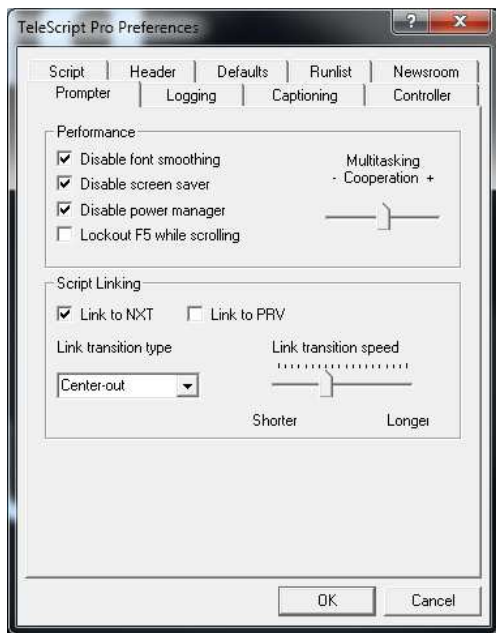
TeleScript Pro Preferences

Script | Header | Defaults | Runlist | Newsroom
Prompter | Logging | Captioning | Controller

Performance
☑ Disable font smoothing
☑ Disable screen saver
☑ Disable power manager
☐ Lockout F5 while scrolling

Multitasking
- Cooperation +

Script Linking
☑ Link to NXT ☐ Link to PRV

Link transition type
Center-out

Link transition speed
Shorter Longer

OK Cancel